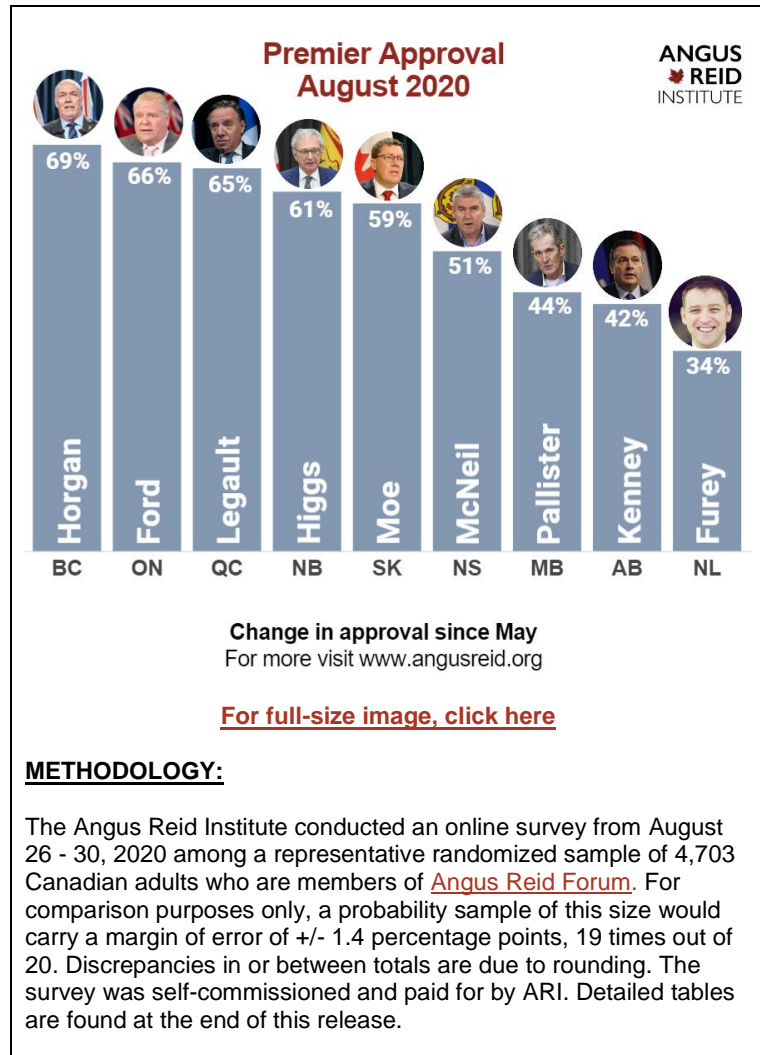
Premier Approval
August 2020

ANGUS REID INSTITUTE

69%
66%
65%
61%
59%
51%
44%
42%
34%

Horgan
Ford
Legault
Higgs
Moe
McNeil
Pallister
Kenney
Furey

BC
ON
QC
NB
SK
NS
MB
AB
NL

Change in approval since May
For more visit www.angusreid.org

For full-size image, click here

METHODOLOGY:

The Angus Reid Institute conducted an online survey from August 26 - 30, 2020 among a representative randomized sample of 4,703 Canadian adults who are members of Angus Reid Forum. For comparison purposes only, a probability sample of this size would carry a margin of error of +/- 1.4 percentage points, 19 times out of 20. Discrepancies in or between totals are due to rounding. The survey was self-commissioned and paid for by ARI. Detailed tables are found at the end of this release.